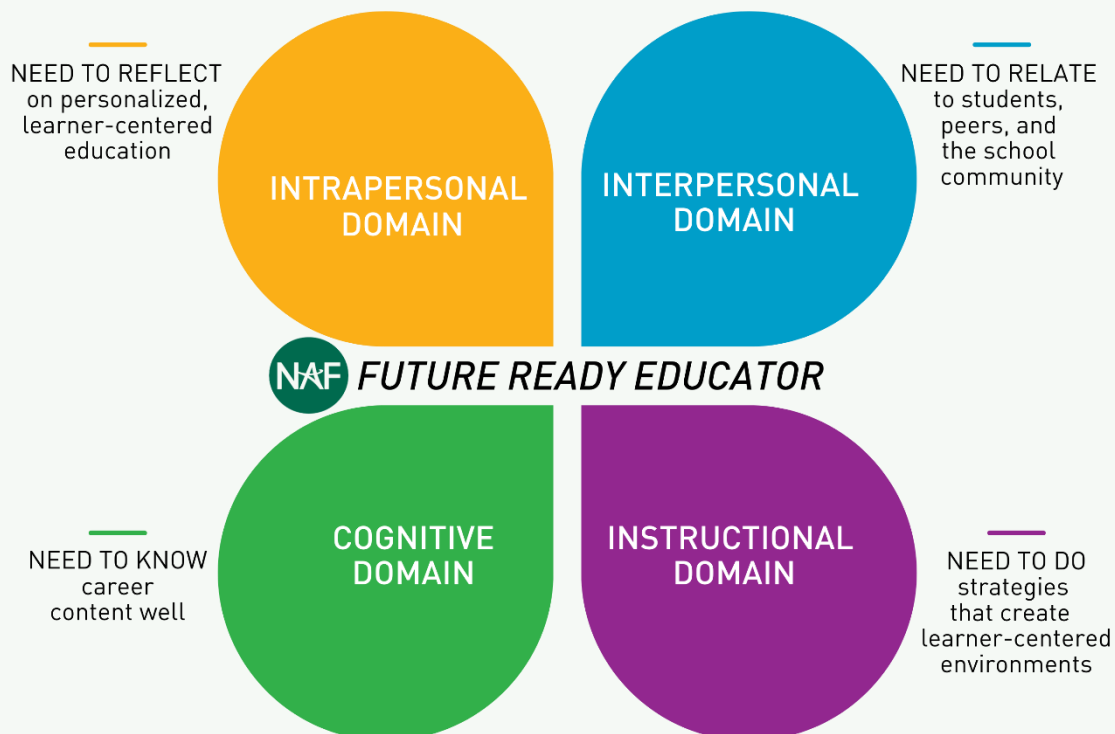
NEED TO REFLECT on personalized, learner-centered education

INTRAPERSONAL DOMAIN

INTERPERSONAL DOMAIN

NEED TO RELATE to students, peers, and the school community

NAF FUTURE READY EDUCATOR

NEED TO KNOW career content well

COGNITIVE DOMAIN

INSTRUCTIONAL DOMAIN

NEED TO DO strategies that create learner-centered environments